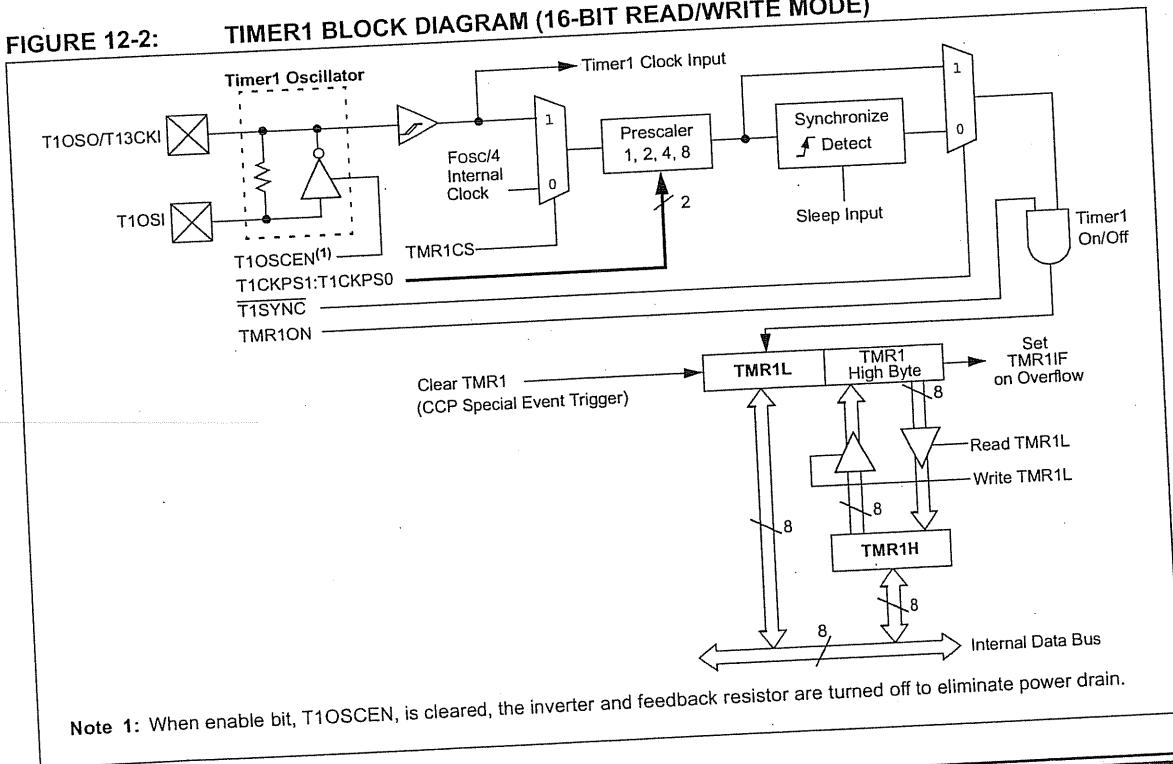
FIGURE 12-2: TIMER1 BLOCK DIAGRAM (16-BIT READ/WRITE MODE)

Timer1 Oscillator

Timer1 Clock Input

T1OSO/T13CKI

T1OSI

1

0

Fosc/4 Internal Clock

Prescaler 1, 2, 4, 8

2

Synchronize Detect

Sleep Input

1

0

Timer1 On/Off

T1OSCEN$^{(1)}$

TMR1CS

T1CKPS1:T1CKPS0

$\overline{T1SYNC}$

TMR1ON

Clear TMR1 (CCP Special Event Trigger)

TMR1L

TMR1 High Byte

Set TMR1IF on Overflow

8

Read TMR1L

Write TMR1L

8

8

TMR1H

8

8

Internal Data Bus

Note 1: When enable bit, T1OSCEN, is cleared, the inverter and feedback resistor are turned off to eliminate power drain.